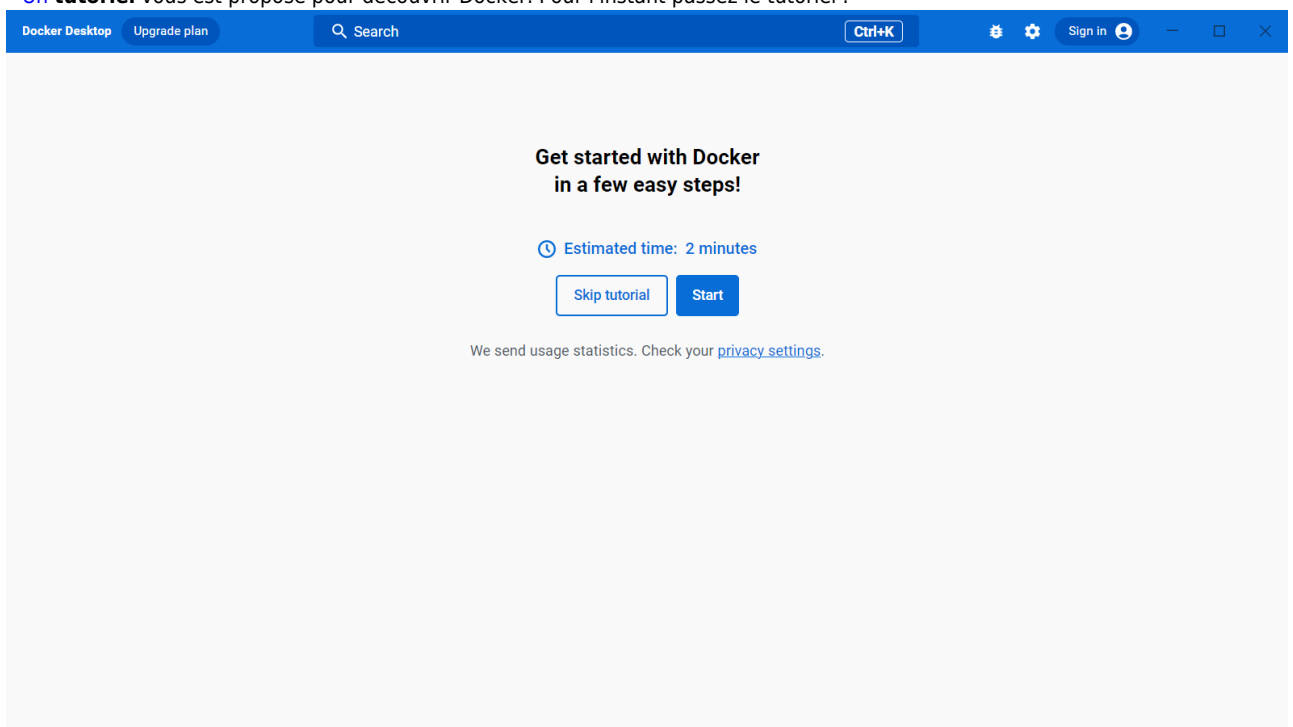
Un **tutoriel** vous est proposé pour découvrir Docker. Pour l'instant passez le tutoriel :

Docker Desktop Upgrade plan

Search Ctrl+K

Sign in

Get started with Docker
in a few easy steps!

Estimated time: 2 minutes

Skip tutorial

Start

We send usage statistics. Check your privacy settings.